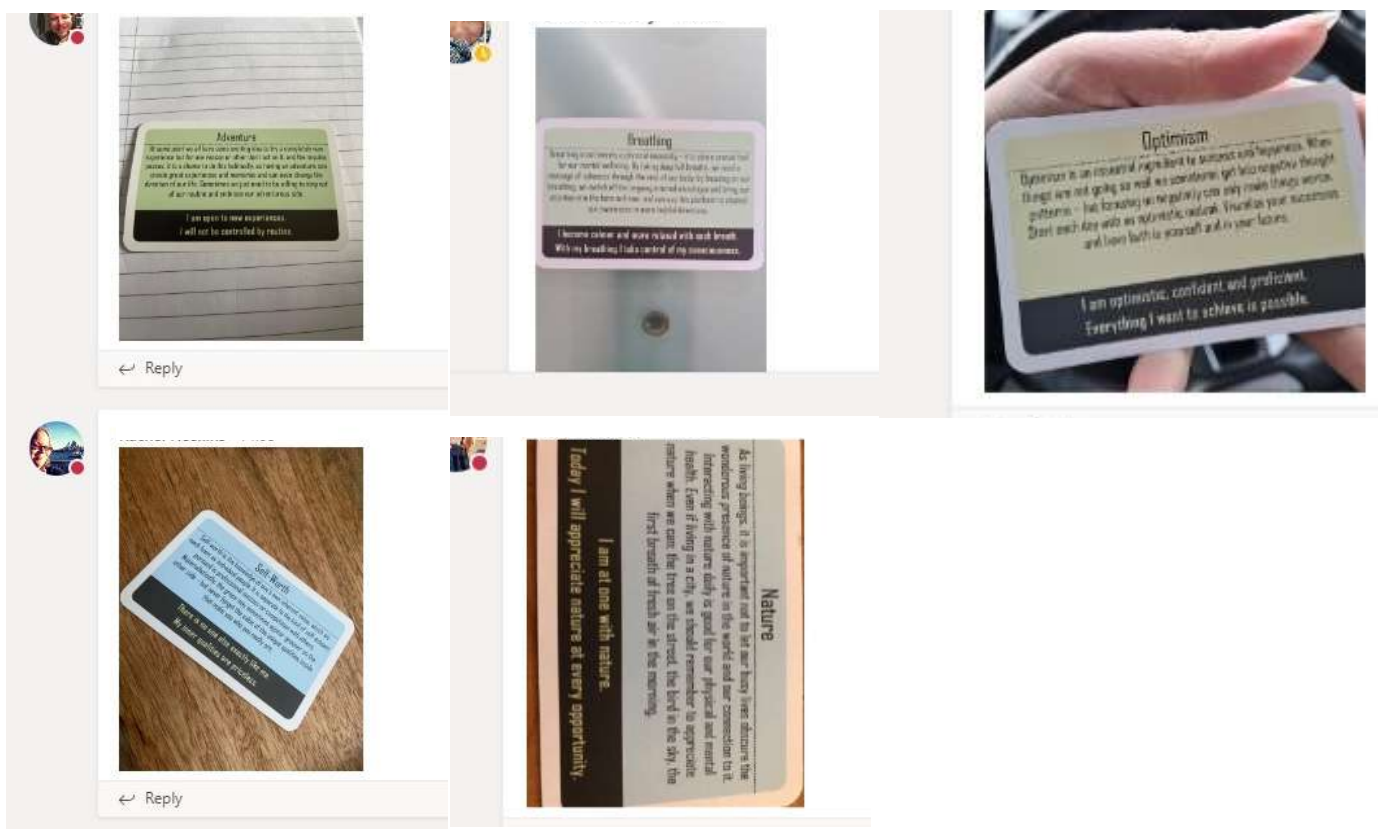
Adventure

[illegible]

I am open to new experiences.
I will not be controlled by routine.

↩ Reply

Breathing

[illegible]

I become calmer and more relaxed with each breath.
With my breathing I take control of my consciousness.

Optimism

Optimism is an essential ingredient to success and happiness. When things are not going as well as sometimes, get into negative thought patterns – but focusing on negativity can only make things worse. Start each day with an optimistic outlook. Visualise your successes and have faith in yourself and in your future.

I am optimistic, confident and proficient.
Everything I want to achieve is possible.

Self-Worth

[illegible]

There is no one else exactly like me.
My inner qualities are priceless.

↩ Reply

Nature

As living beings, it is important not to let our busy lives obscure the wondrous presence of nature in the world and our connection to it. Interacting with nature daily is good for our physical and mental health. Even if living in a city, we should remember to appreciate nature when we can; the tree on the street, the bird in the sky, the first breath of fresh air in the morning.

I am at one with nature.
Today I will appreciate nature at every opportunity.